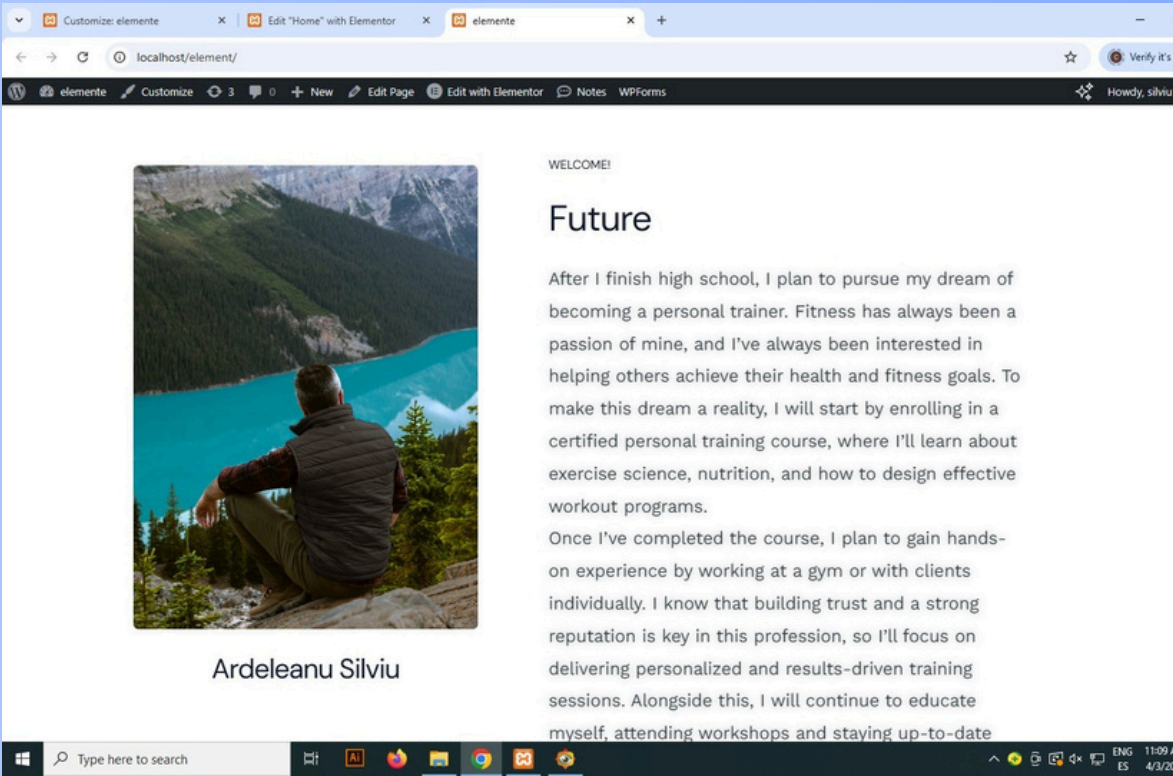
Customize: elemente
Edit "Home" with Elementor
elemente
localhost/element/
Verify it's
elemente Customize 3 0 New Edit Page Edit with Elementor Notes WPForms
Howdy, silviu

WELCOME!

Future

After I finish high school, I plan to pursue my dream of becoming a personal trainer. Fitness has always been a passion of mine, and I've always been interested in helping others achieve their health and fitness goals. To make this dream a reality, I will start by enrolling in a certified personal training course, where I'll learn about exercise science, nutrition, and how to design effective workout programs.
Once I've completed the course, I plan to gain hands-on experience by working at a gym or with clients individually. I know that building trust and a strong reputation is key in this profession, so I'll focus on delivering personalized and results-driven training sessions. Alongside this, I will continue to educate myself, attending workshops and staying up-to-date

Ardeleanu Silviu

Type here to search
ENG ES 11:09 4/3/20